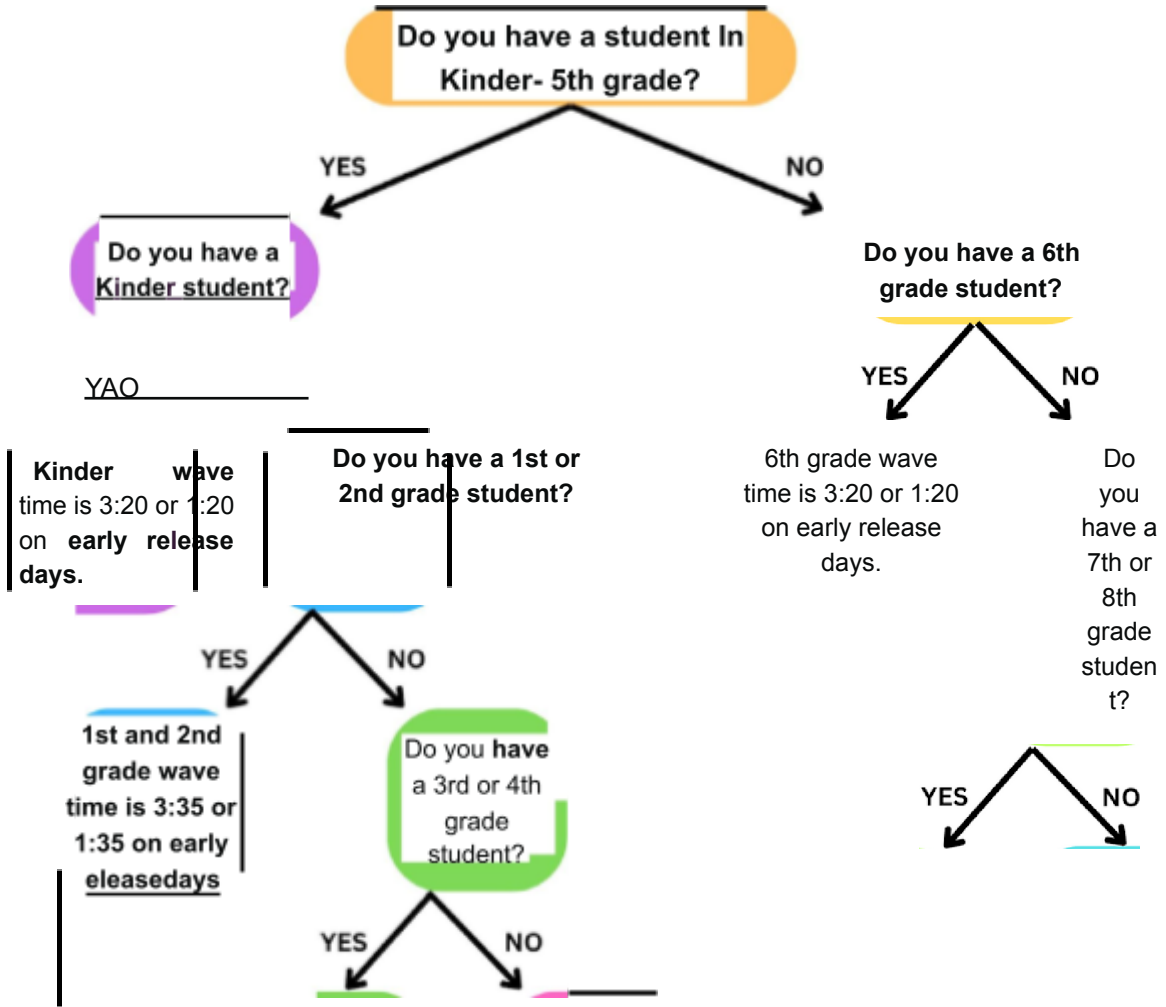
Do you have a student In Kinder- 5th grade?

YES

NO

Do you have a Kinder student?

YAO

Kinder wave time is 3:20 or 1:20 on early release days.

Do you have a 1st or 2nd grade student?

YES

NO

1st and 2nd grade wave time is 3:35 or 1:35 on early eleasedays

Do you have a 3rd or 4th grade student?

YES

NO

Do you have a 6th grade student?

YES

NO

6th grade wave time is 3:20 or 1:20 on early release days.

Do you have a 7th or 8th grade student?

YES

NO